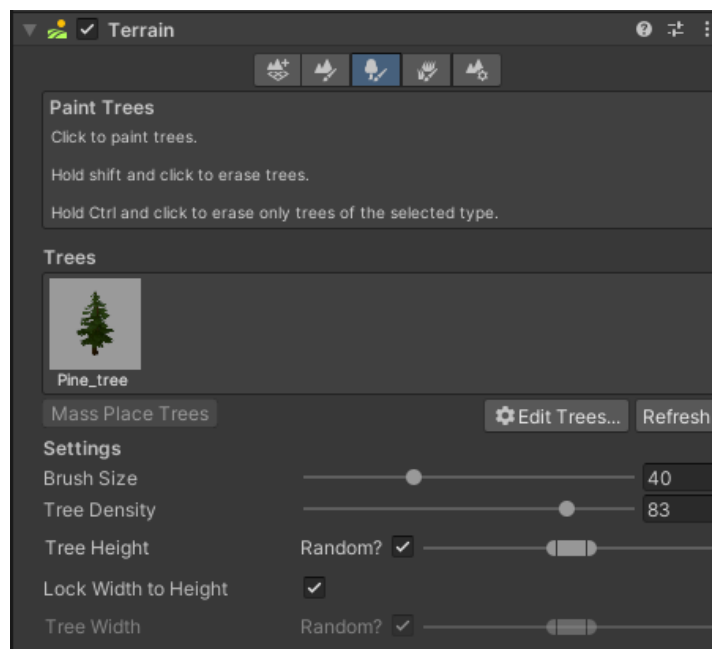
Terrain

Paint Trees

Click to paint trees.

Hold shift and click to erase trees.

Hold Ctrl and click to erase only trees of the selected type.

Trees

Pine_tree

Mass Place Trees

Edit Trees...

Refresh

Settings

Brush Size 40

Tree Density 83

Tree Height Random? ✓

Lock Width to Height ✓

Tree Width Random? ✓